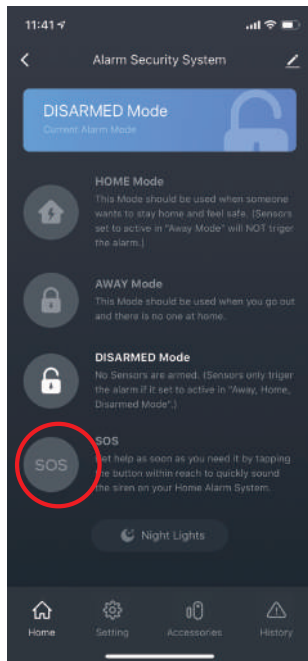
11:41

Alarm Security System

DISARMED Mode
Current Alarm Mode

HOME Mode
This Mode should be used when someone wants to stay home and feel safe. (Sensors set to active in "Away Mode" will NOT triger the alarm.)

AWAY Mode
This Mode should be used when you go out and there is no one at home.

DISARMED Mode
No Sensors are armed. (Sensors only triger the alarm if it set to active in "Away, Home, Disarmed Mode".)

SOS
SOS
Get help as soon as you need it by tapping the button within reach to quickly sound the siren on your Home Alarm System.

Night Lights

Home Setting Accessories History